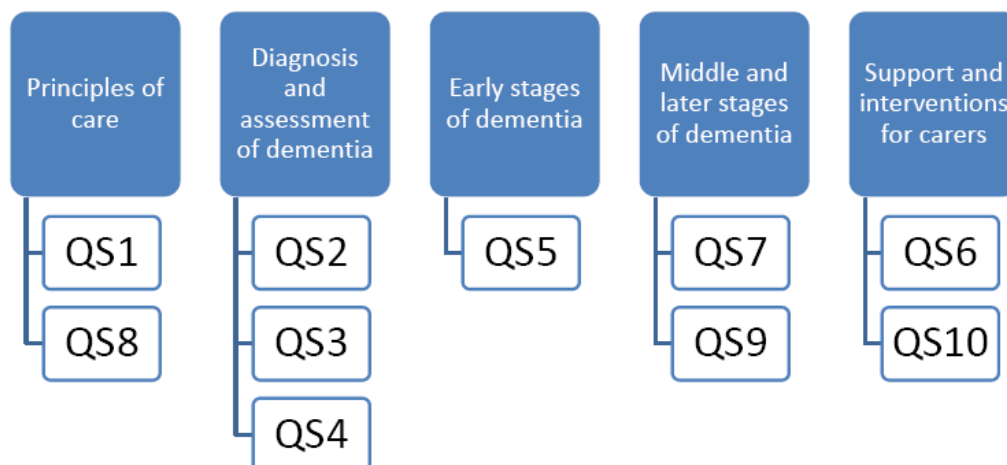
Principles of care

QS1

QS8

Diagnosis and assessment of dementia

QS2

QS3

QS4

Early stages of dementia

QS5

Middle and later stages of dementia

QS7

QS9

Support and interventions for carers

QS6

QS10